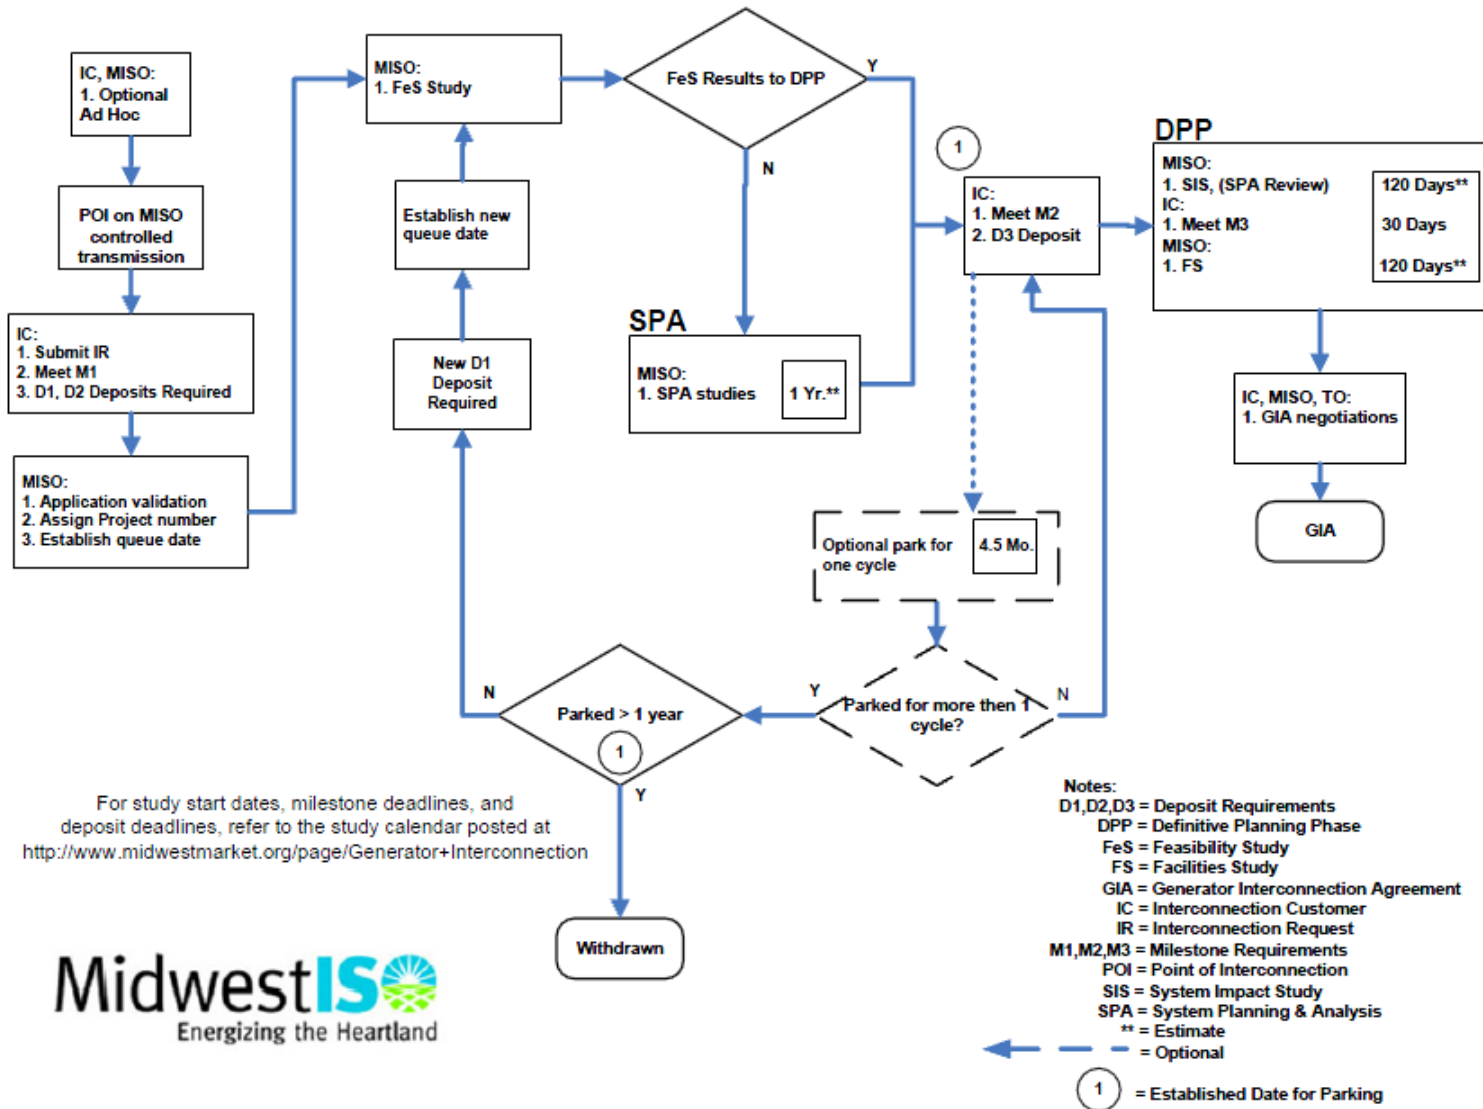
IC, MISO:
1. Optional Ad Hoc

POI on MISO controlled transmission

IC:
1. Submit IR
2. Meet M1
3. D1, D2 Deposits Required

MISO:
1. Application validation
2. Assign Project number
3. Establish queue date

MISO:
1. FeS Study

FeS Results to DPP

Y

N

Establish new queue date

New D1 Deposit Required

SPA

MISO:
1. SPA studies

1 Yr.**

1

IC:
1. Meet M2
2. D3 Deposit

DPP

MISO:
1. SIS, (SPA Review)
IC:
1. Meet M3
MISO:
1. FS

120 Days**

30 Days

120 Days**

IC, MISO, TO:
1. GIA negotiations

GIA

Optional park for one cycle

4.5 Mo.

Parked for more then 1 cycle?

Y

N

Parked > 1 year

N

1

Y

Withdrawn

For study start dates, milestone deadlines, and deposit deadlines, refer to the study calendar posted at http://www.midwestmarket.org/page/Generator+Interconnection

MidwestISO
Energizing the Heartland

Notes:
D1,D2,D3 = Deposit Requirements
DPP = Definitive Planning Phase
FeS = Feasibility Study
FS = Facilities Study
GIA = Generator Interconnection Agreement
IC = Interconnection Customer
IR = Interconnection Request
M1,M2,M3 = Milestone Requirements
POI = Point of Interconnection
SIS = System Impact Study
SPA = System Planning & Analysis
** = Estimate
= Optional

1 = Established Date for Parking